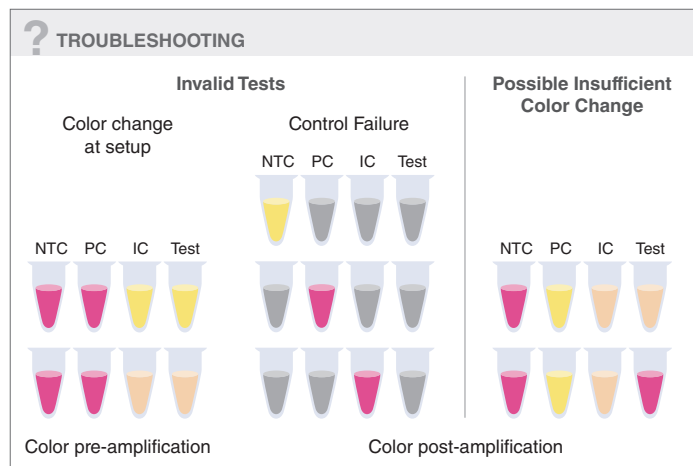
? TROUBLESHOOTING

Invalid Tests

Color change at setup

NTC PC IC Test

Control Failure

NTC PC IC Test

Possible Insufficient Color Change

NTC PC IC Test

Color pre-amplification

Color post-amplification